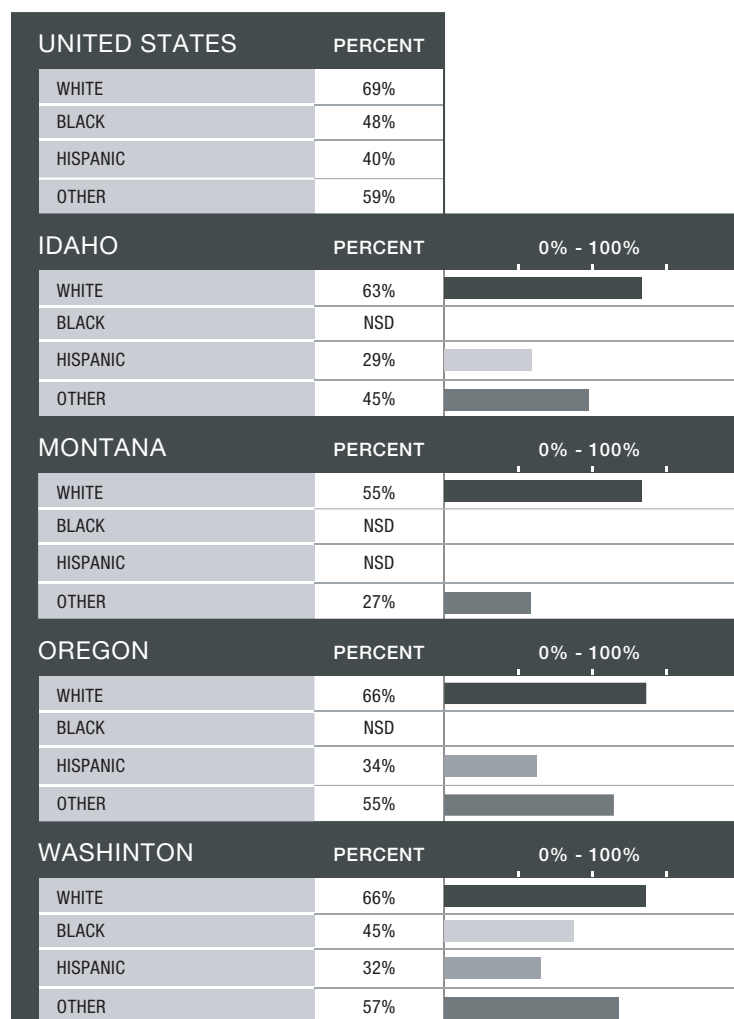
| UNITED STATES | PERCENT |
|---|---|
| WHITE | 69% |
| BLACK | 48% |
| HISPANIC | 40% |
| OTHER | 59% |

| IDAHO | PERCENT | 0% - 100% |
|---|---|---|
| WHITE | 63% | |
| BLACK | NSD | |
| HISPANIC | 29% | |
| OTHER | 45% | |

| MONTANA | PERCENT | 0% - 100% |
|---|---|---|
| WHITE | 55% | |
| BLACK | NSD | |
| HISPANIC | NSD | |
| OTHER | 27% | |

| OREGON | PERCENT | 0% - 100% |
|---|---|---|
| WHITE | 66% | |
| BLACK | NSD | |
| HISPANIC | 34% | |
| OTHER | 55% | |

| WASHINTON | PERCENT | 0% - 100% |
|---|---|---|
| WHITE | 66% | |
| BLACK | 45% | |
| HISPANIC | 32% | |
| OTHER | 57% | |